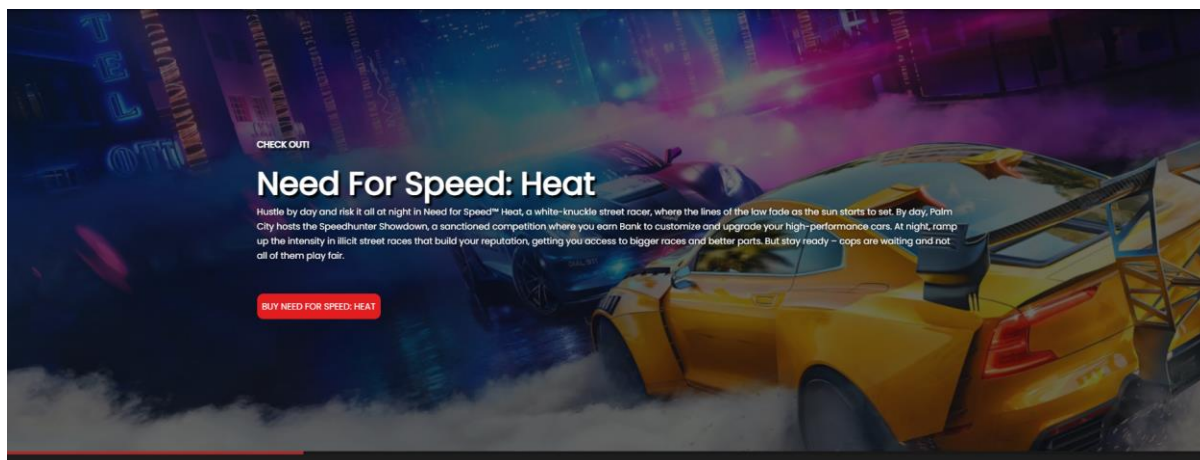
CHECK OUT!

Need For Speed: Heat

Hustle by day and risk it all at night in Need for Speed™ Heat, a white-knuckle street racer, where the lines of the law fade as the sun starts to set. By day, Palm City hosts the Speedhunter Showdown, a sanctioned competition where you earn Bank to customize and upgrade your high-performance cars. At night, ramp up the intensity in illicit street races that build your reputation, getting you access to bigger races and better parts. But stay ready – cops are waiting and not all of them play fair.

BUY NEED FOR SPEED: HEAT